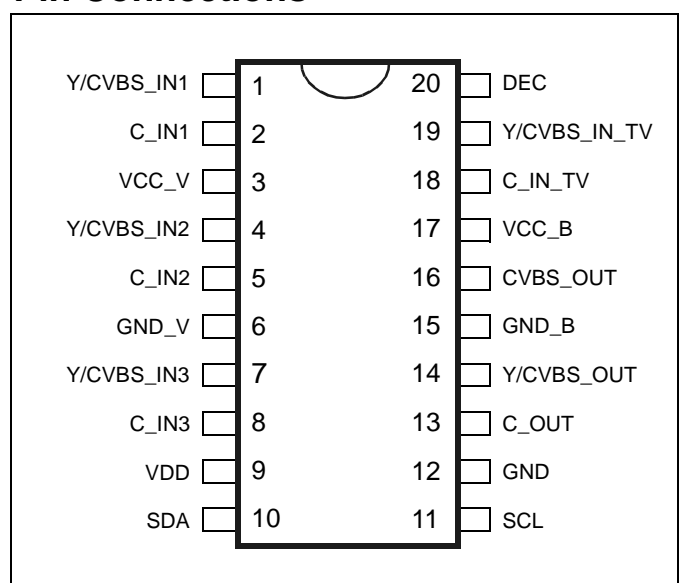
Pin Connections

Y/CVBS_IN1 1
C_IN1 2
VCC_V 3
Y/CVBS_IN2 4
C_IN2 5
GND_V 6
Y/CVBS_IN3 7
C_IN3 8
VDD 9
SDA 10

20 DEC
19 Y/CVBS_IN_TV
18 C_IN_TV
17 VCC_B
16 CVBS_OUT
15 GND_B
14 Y/CVBS_OUT
13 C_OUT
12 GND
11 SCL